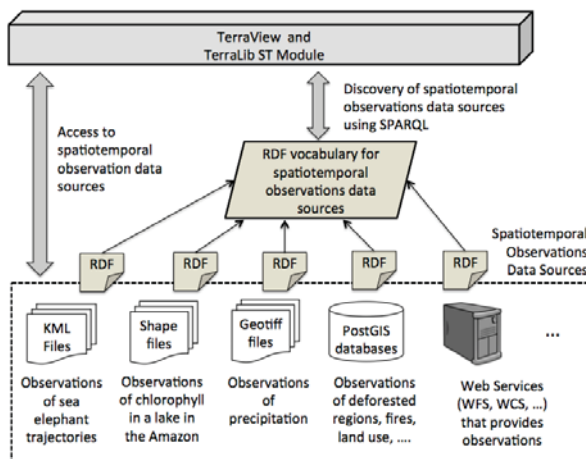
TerraView and TerraLib ST Module

Discovery of spatiotemporal observations data sources using SPARQL

Access to spatiotemporal observation data sources

RDF vocabulary for spatiotemporal observations data sources

Spatiotemporal Observations Data Sources

RDF

RDF

RDF

RDF

RDF

KML Files

Shape files

Geotiff files

PostGIS databases

...

Observations of sea elephant trajectories

Observations of chlorophyll in a lake in the Amazon

Observations of precipitation

Observations of deforested regions, fires, land use, ....

Web Services (WFS, WCS, ...) that provides observations